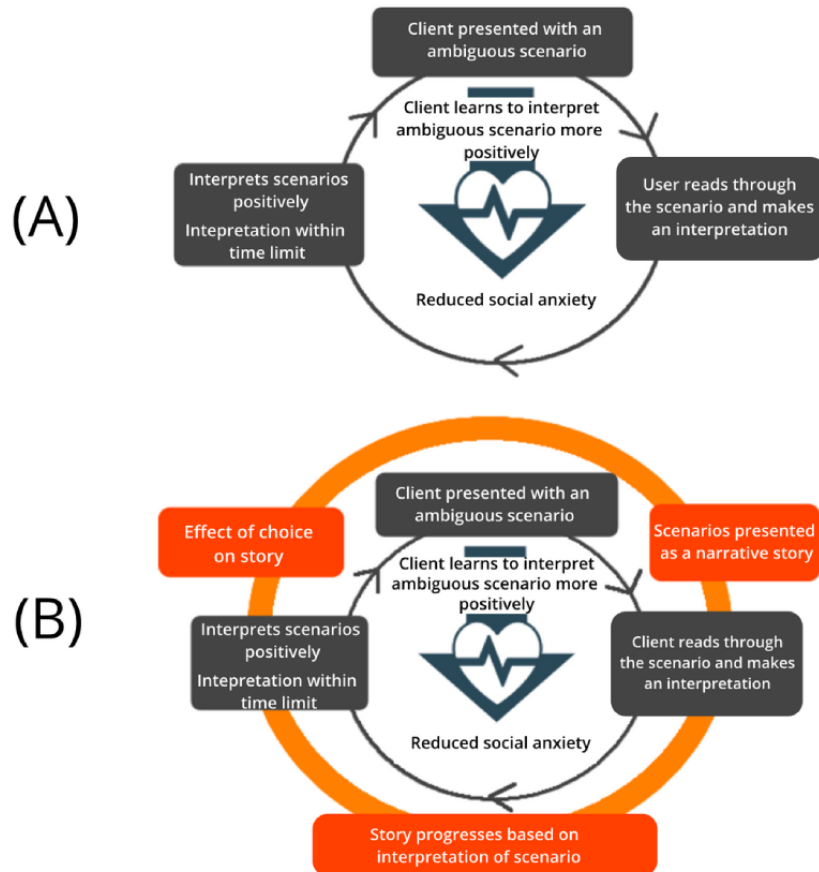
(A)

Client presented with an ambiguous scenario

Client learns to interpret ambiguous scenario more positively

User reads through the scenario and makes an interpretation

Interprets scenarios positively

Intepretation within time limit

Reduced social anxiety

(B)

Client presented with an ambiguous scenario

Effect of choice on story

Scenarios presented as a narrative story

Client learns to interpret ambiguous scenario more positively

Interprets scenarios positively

Intepretation within time limit

Client reads through the scenario and makes an interpretation

Reduced social anxiety

Story progresses based on interpretation of scenario